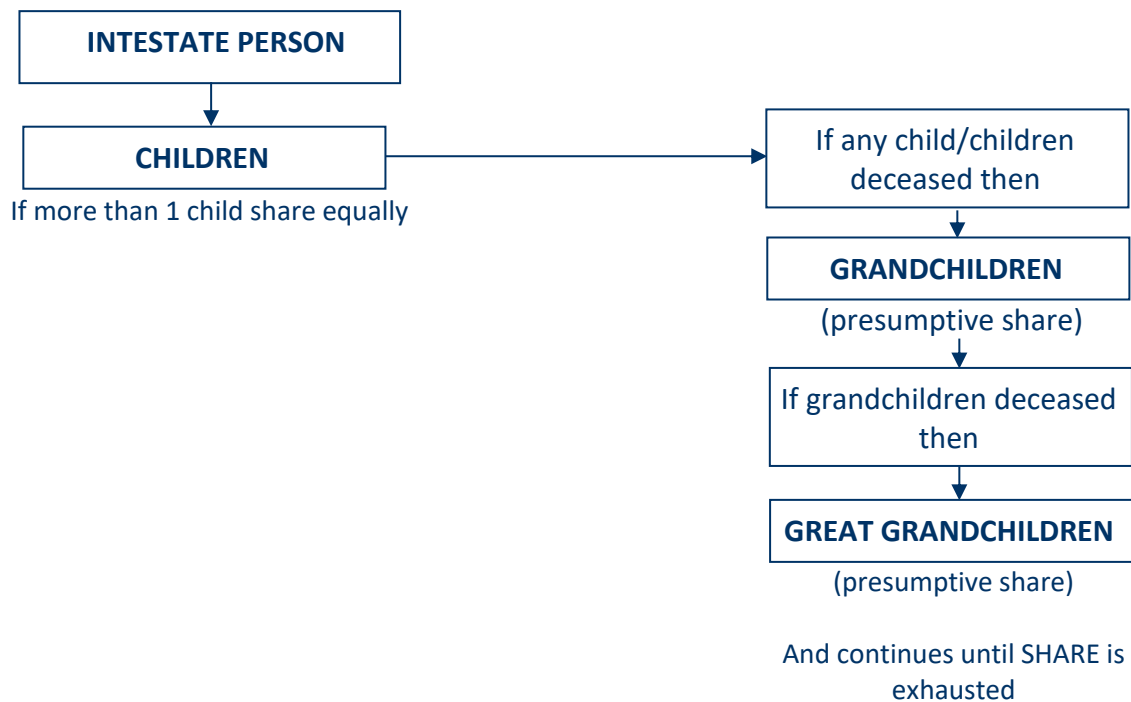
INTESTATE PERSON

CHILDREN

If more than 1 child share equally

If any child/children deceased then

GRANDCHILDREN

(presumptive share)

If grandchildren deceased then

GREAT GRANDCHILDREN

(presumptive share)

And continues until SHARE is exhausted